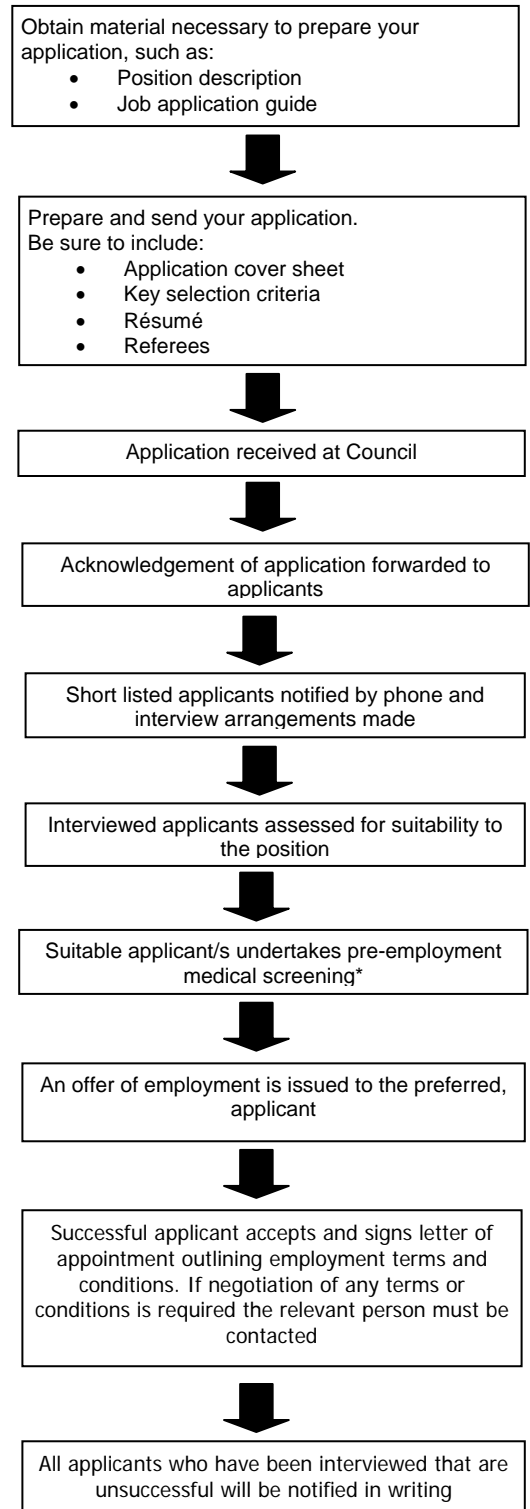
Obtain material necessary to prepare your application, such as:
- Position description
- Job application guide

Prepare and send your application.
Be sure to include:
- Application cover sheet
- Key selection criteria
- Résumé
- Referees

Application received at Council

Acknowledgement of application forwarded to applicants

Short listed applicants notified by phone and interview arrangements made

Interviewed applicants assessed for suitability to the position

Suitable applicant/s undertakes pre-employment medical screening*

An offer of employment is issued to the preferred, applicant

Successful applicant accepts and signs letter of appointment outlining employment terms and conditions. If negotiation of any terms or conditions is required the relevant person must be contacted

All applicants who have been interviewed that are unsuccessful will be notified in writing